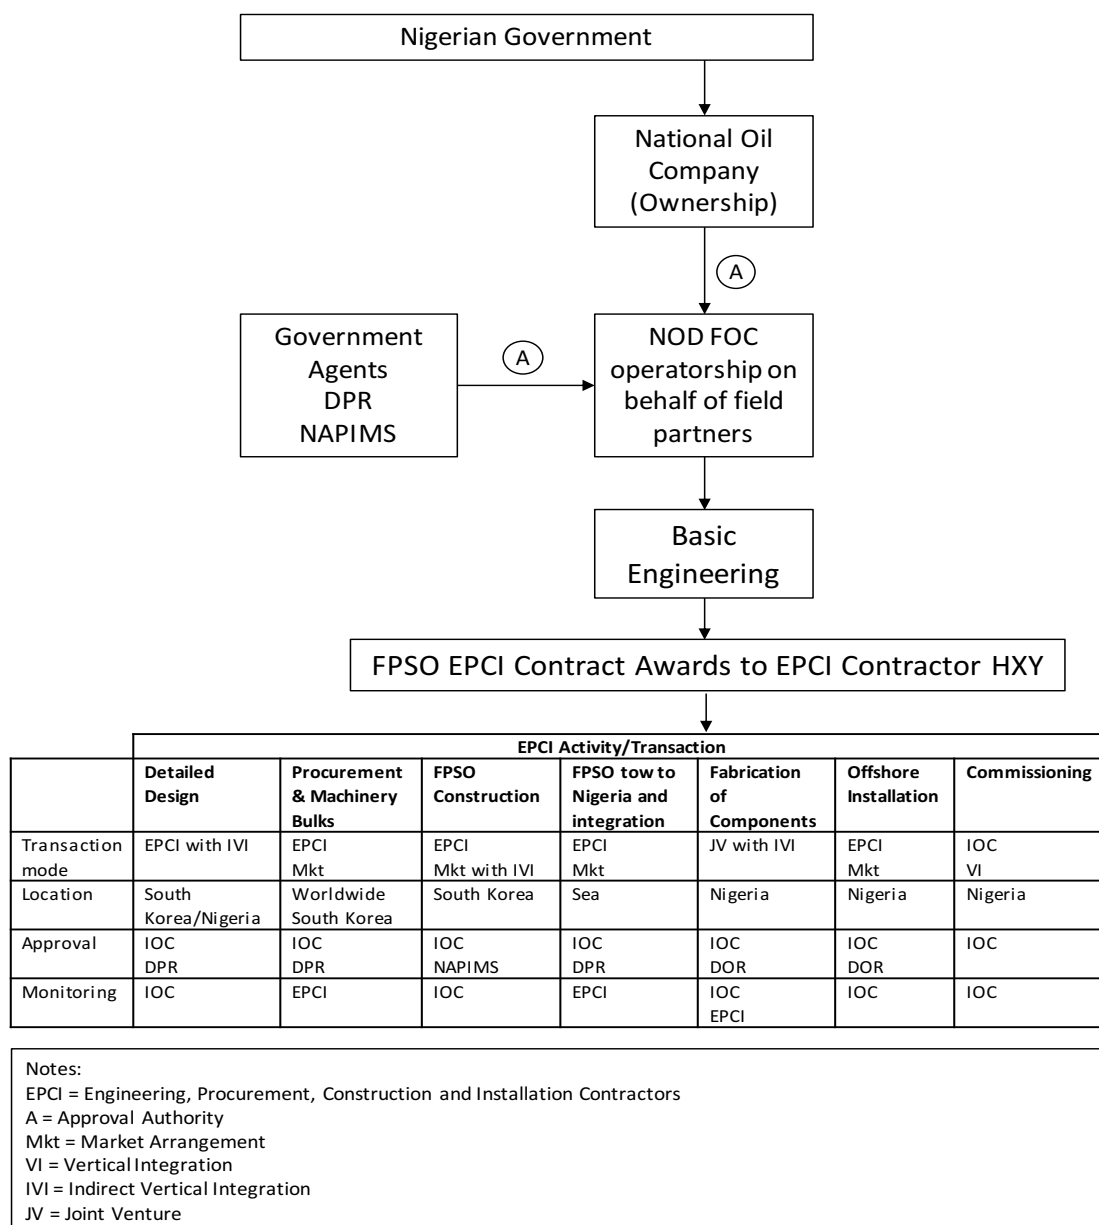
Nigerian Government

National Oil Company (Ownership)

A

Government Agents DPR NAPIMS

A

NOD FOC operatorship on behalf of field partners

Basic Engineering

FPSO EPCI Contract Awards to EPCI Contractor HXY

| | EPCI Activity/Transaction | | | | | | |
|---|---|---|---|---|---|---|---|
| | Detailed Design | Procurement & Machinery Bulks | FPSO Construction | FPSO tow to Nigeria and integration | Fabrication of Components | Offshore Installation | Commissioning |
| Transaction mode | EPCI with IVI | EPCI Mkt | EPCI Mkt with IVI | EPCI Mkt | JV with IVI | EPCI Mkt | IOC VI |
| Location | South Korea/Nigeria | Worldwide South Korea | South Korea | Sea | Nigeria | Nigeria | Nigeria |
| Approval | IOC DPR | IOC DPR | IOC NAPIMS | IOC DPR | IOC DOR | IOC DOR | IOC |
| Monitoring | IOC | EPCI | IOC | EPCI | IOC EPCI | IOC | IOC |

Notes:
EPCI = Engineering, Procurement, Construction and Installation Contractors
A = Approval Authority
Mkt = Market Arrangement
VI = Vertical Integration
IVI = Indirect Vertical Integration
JV = Joint Venture